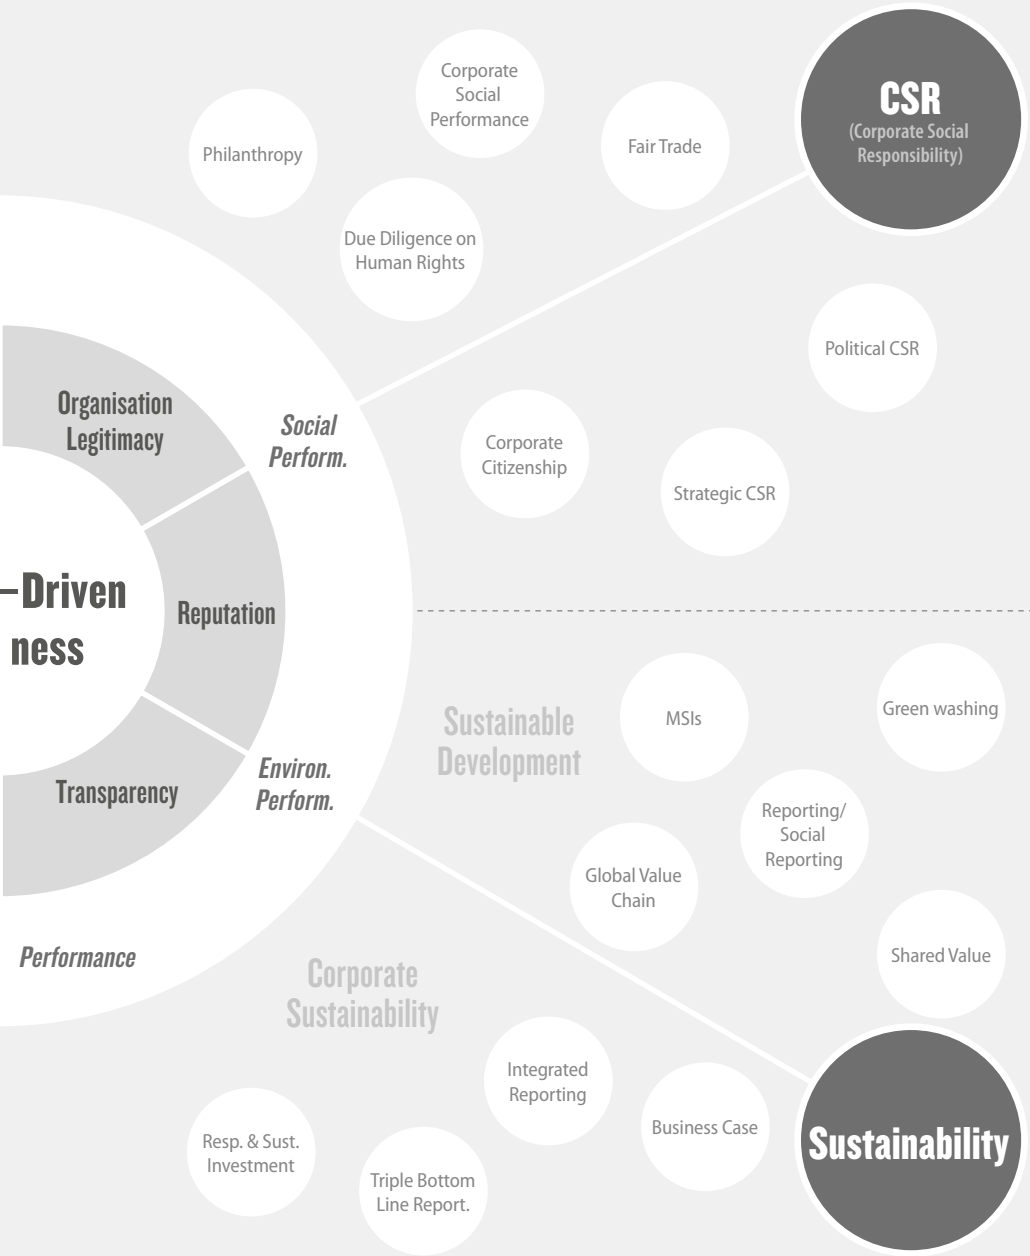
Corporate Social Performance

Philanthropy

Fair Trade

CSR
(Corporate Social Responsibility)

Due Diligence on Human Rights

Political CSR

Organisation Legitimacy

Social Perform.

Corporate Citizenship

Strategic CSR

–Driven
ness

Reputation

Sustainable Development

MSIs

Green washing

Transparency

Environ. Perform.

Reporting/ Social Reporting

Global Value Chain

Shared Value

Performance

Corporate Sustainability

Integrated Reporting

Business Case

Sustainability

Resp. & Sust. Investment

Triple Bottom Line Report.